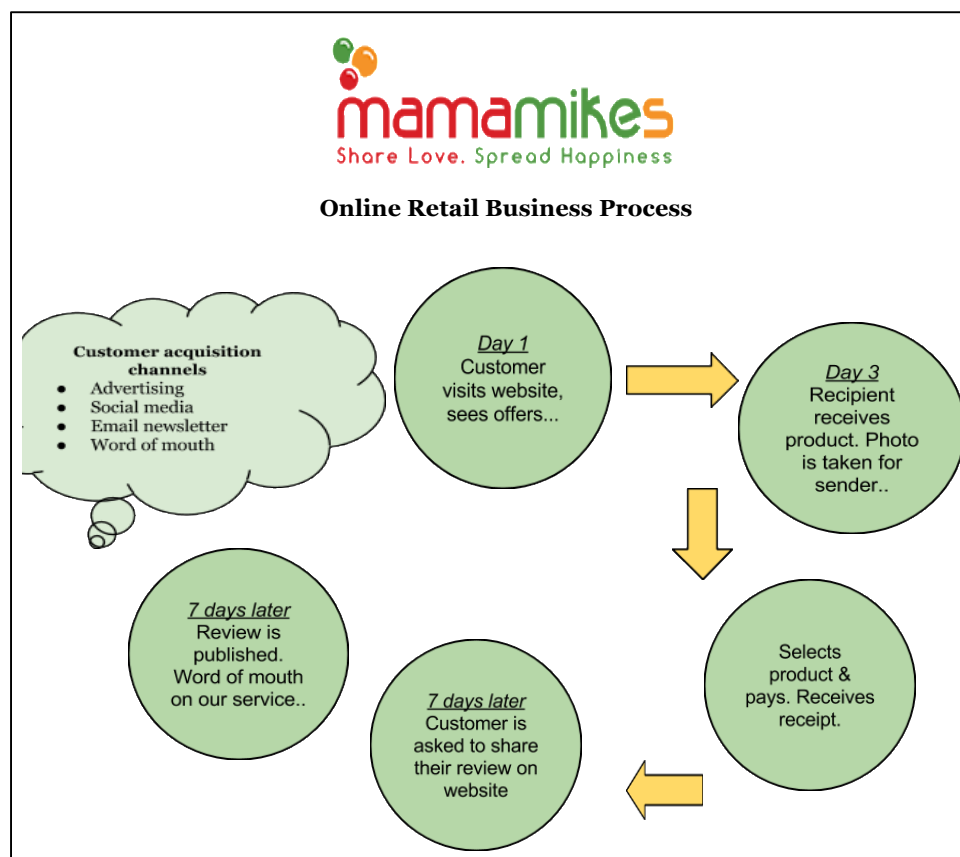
mamamikes
Share Love. Spread Happiness

Online Retail Business Process

Customer acquisition channels
- Advertising
- Social media
- Email newsletter
- Word of mouth

Day 1
Customer visits website, sees offers...

Day 3
Recipient receives product. Photo is taken for sender..

Selects product & pays. Receives receipt.

7 days later
Customer is asked to share their review on website

7 days later
Review is published. Word of mouth on our service..